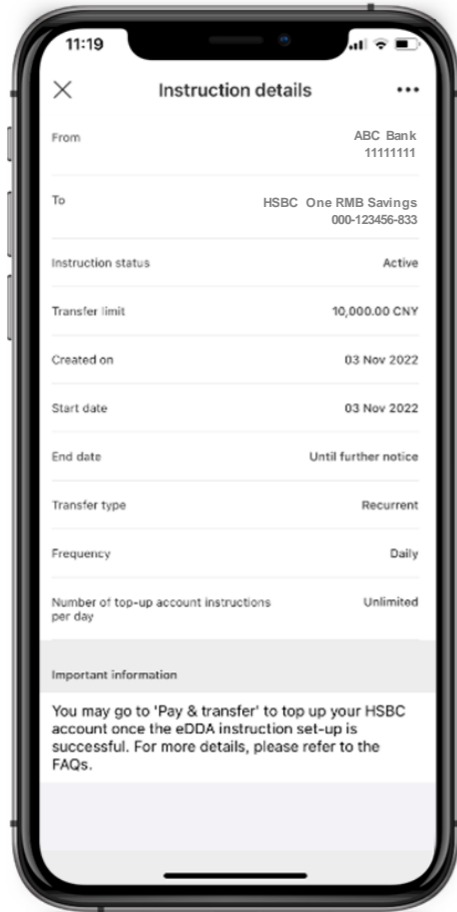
11:19

Instruction details

From
ABC Bank
11111111

To
HSBC One RMB Savings
000-123456-833

Instruction status
Active

Transfer limit
10,000.00 CNY

Created on
03 Nov 2022

Start date
03 Nov 2022

End date
Until further notice

Transfer type
Recurrent

Frequency
Daily

Number of top-up account instructions per day
Unlimited

Important information

You may go to 'Pay & transfer' to top up your HSBC account once the eDDA instruction set-up is successful. For more details, please refer to the FAQs.